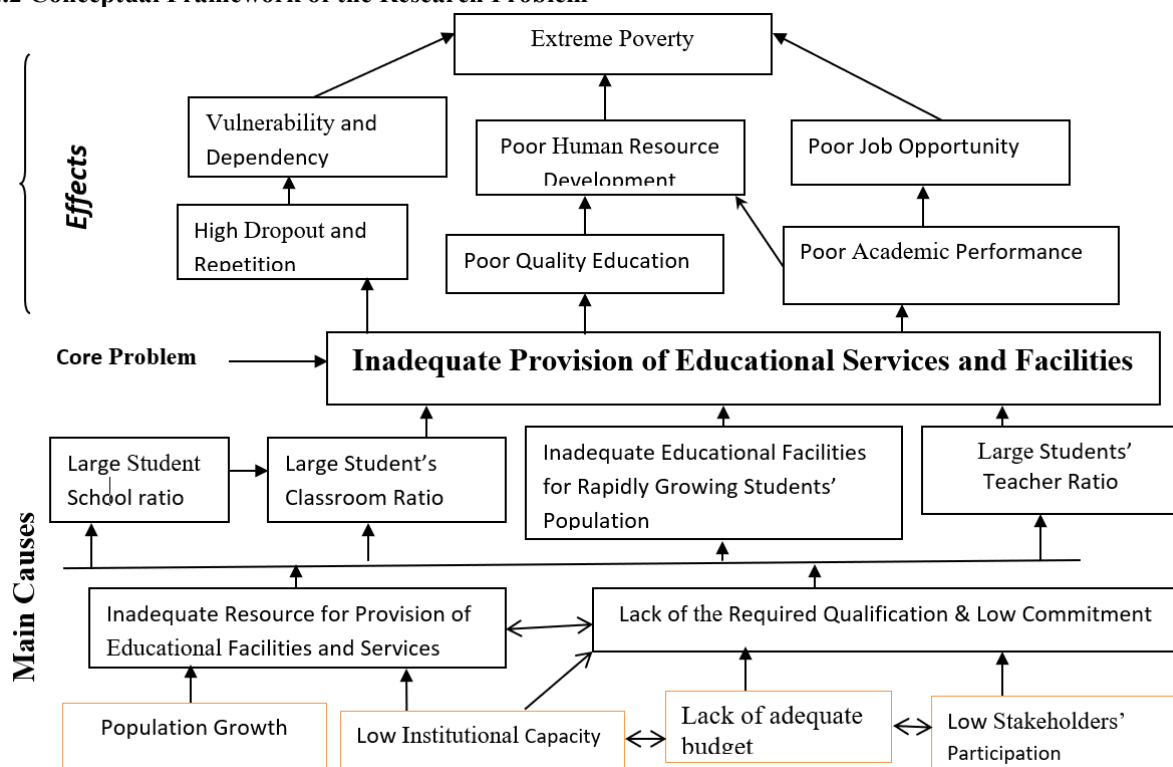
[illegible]2 Conceptual Framework of the Research Problem

Effects

Extreme Poverty

Vulnerability and Dependency

Poor Human Resource Development

Poor Job Opportunity

High Dropout and Repetition

Poor Quality Education

Poor Academic Performance

Core Problem

Inadequate Provision of Educational Services and Facilities

Main Causes

Large Student School ratio

Large Student's Classroom Ratio

Inadequate Educational Facilities for Rapidly Growing Students' Population

Large Students' Teacher Ratio

Inadequate Resource for Provision of Educational Facilities and Services

Lack of the Required Qualification & Low Commitment

Population Growth

Low Institutional Capacity

Lack of adequate budget

Low Stakeholders' Participation